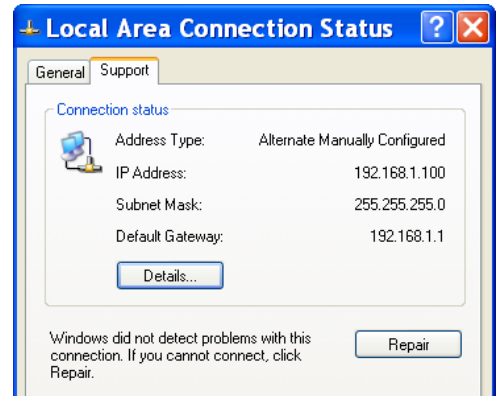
Local Area Connection Status

General Support

Connection status

Address Type: Alternate Manually Configured

IP Address: 192.168.1.100

Subnet Mask: 255.255.255.0

Default Gateway: 192.168.1.1

Details...

Windows did not detect problems with this connection. If you cannot connect, click Repair.

Repair